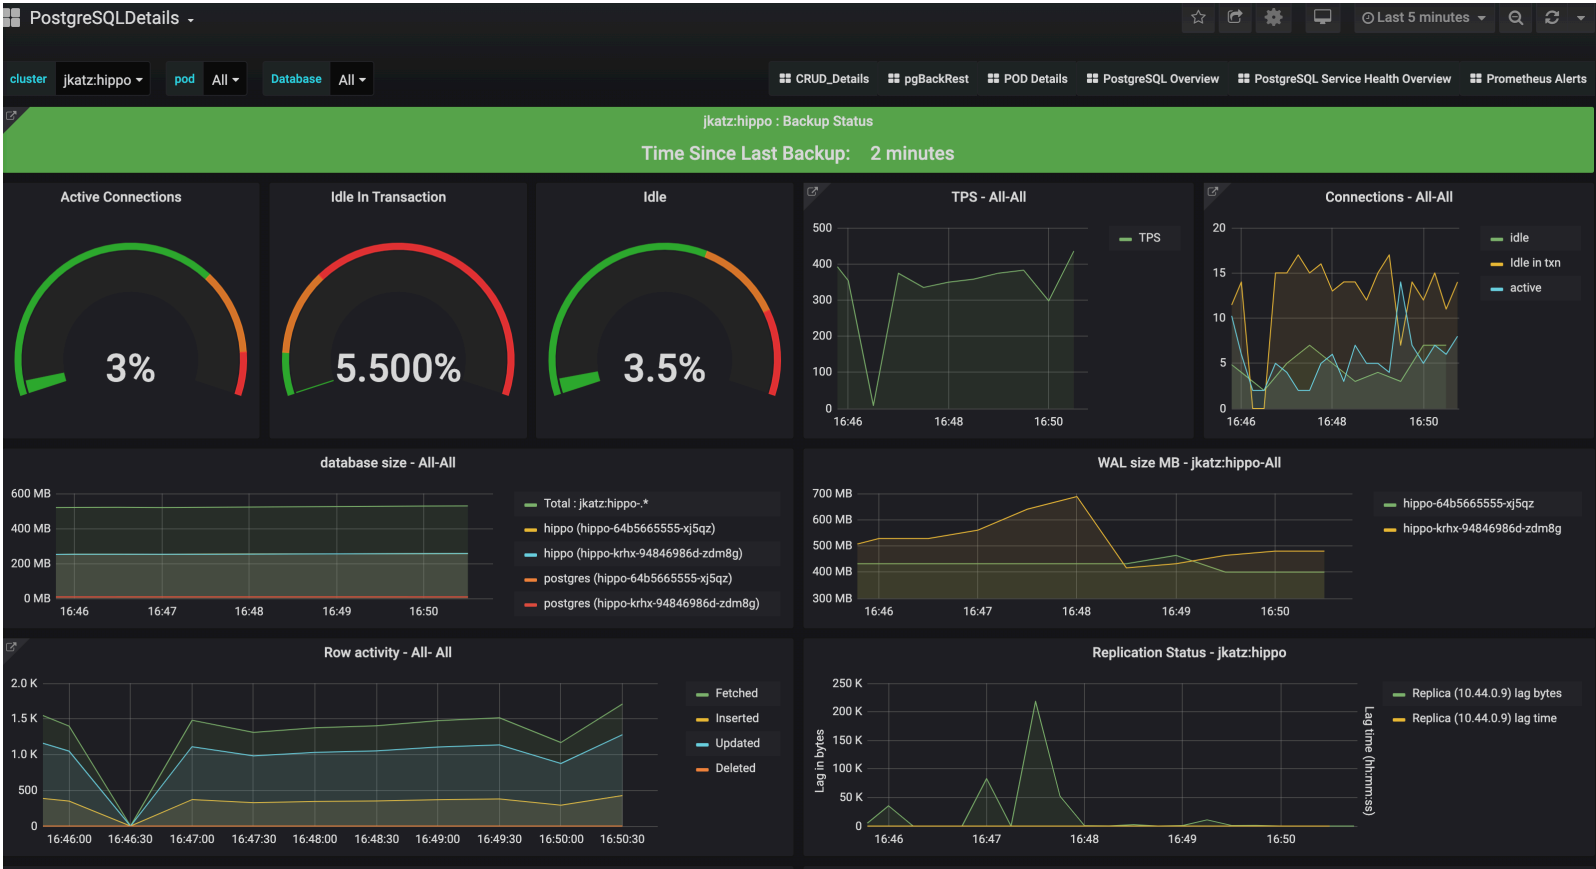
PostgreSQLDetails

Last 5 minutes

cluster jkatz:hippo pod All Database All

CRUD_Details pgBackRest POD Details PostgreSQL Overview PostgreSQL Service Health Overview Prometheus Alerts

jkatz:hippo : Backup Status

Time Since Last Backup: 2 minutes

Active Connections

3%

Idle In Transaction

5.500%

Idle

3.5%

TPS - All-All

500
400
300
200
100
0
16:46 16:48 16:50

TPS

Connections - All-All

20
15
10
5
0
16:46 16:48 16:50

idle
Idle in txn
active

database size - All-All

600 MB
400 MB
200 MB
0 MB
16:46 16:47 16:48 16:49 16:50

Total : jkatz:hippo-.*
hippo (hippo-64b5665555-xj5qz)
hippo (hippo-krhx-94846986d-zdm8g)
postgres (hippo-64b5665555-xj5qz)
postgres (hippo-krhx-94846986d-zdm8g)

WAL size MB - jkatz:hippo-All

700 MB
600 MB
500 MB
400 MB
300 MB
16:46 16:47 16:48 16:49 16:50

hippo-64b5665555-xj5qz
hippo-krhx-94846986d-zdm8g

Row activity - All- All

2.0 K
1.5 K
1.0 K
500
0
16:46:00 16:46:30 16:47:00 16:47:30 16:48:00 16:48:30 16:49:00 16:49:30 16:50:00 16:50:30

Fetched
Inserted
Updated
Deleted

Replication Status - jkatz:hippo

250 K
200 K
150 K
100 K
50 K
0
Lag in bytes
Lag time (hh:mm:ss)
16:46 16:47 16:48 16:49 16:50

Replica (10.44.0.9) lag bytes
Replica (10.44.0.9) lag time